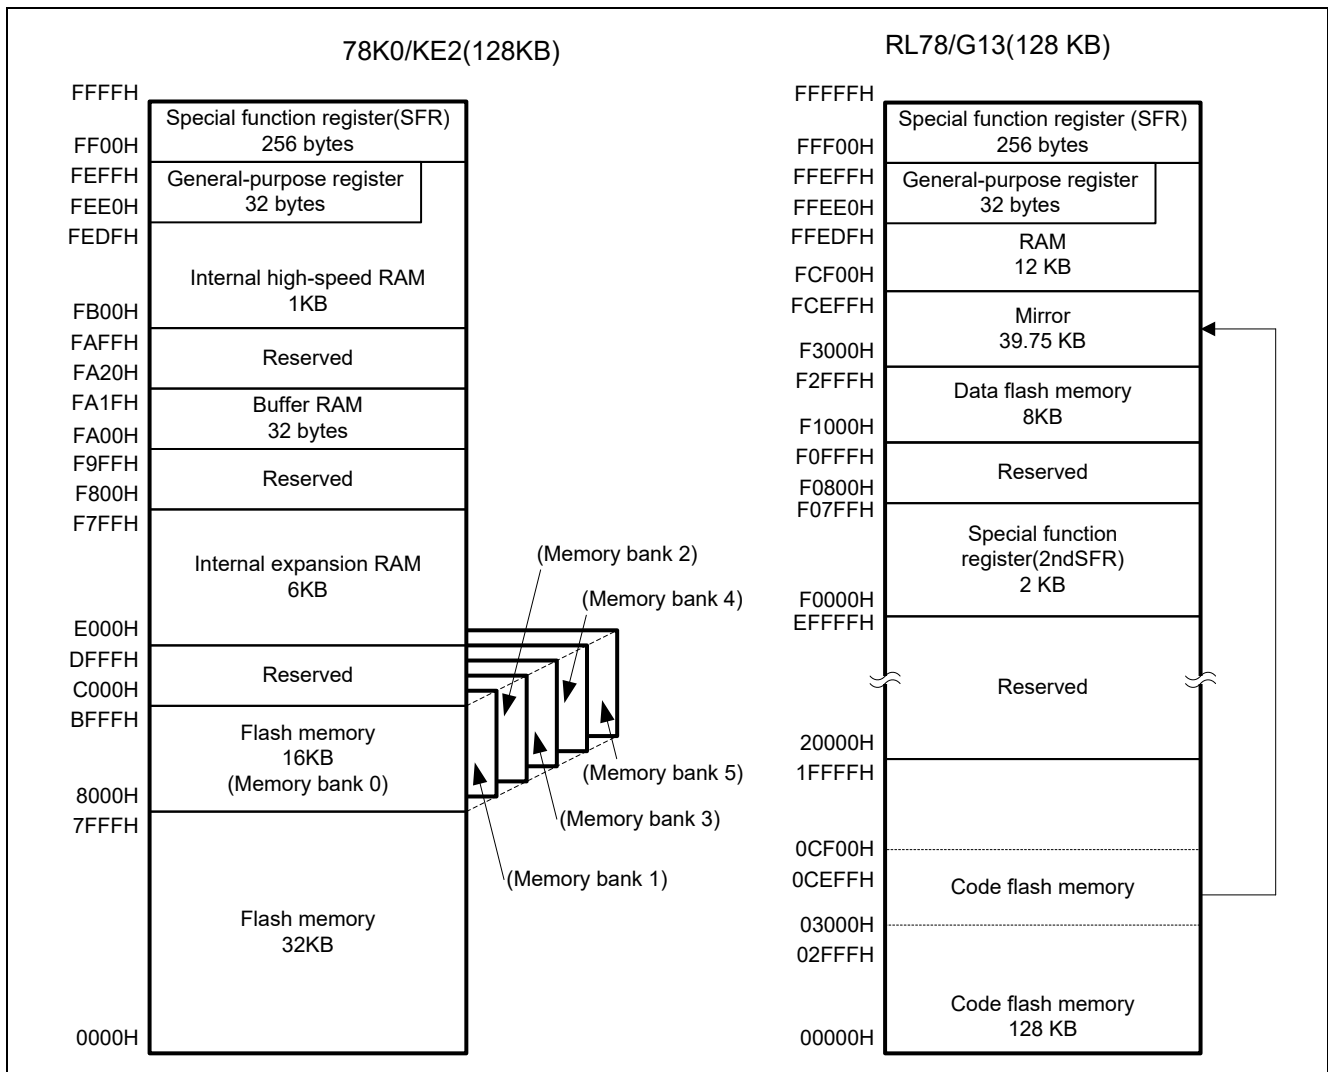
78K0/KE2(128KB)

FFFFH
Special function register(SFR)
256 bytes
FF00H
FEFFH
General-purpose register
32 bytes
FEE0H
FEDFH
Internal high-speed RAM
1KB
FB00H
FAFFH
Reserved
FA20H
FA1FH
Buffer RAM
32 bytes
FA00H
F9FFH
Reserved
F800H
F7FFH
Internal expansion RAM
6KB
E000H
DFFFH
Reserved
C000H
BFFFH
Flash memory
16KB
(Memory bank 0)
8000H
7FFFH
Flash memory
32KB
0000H

(Memory bank 2)
(Memory bank 4)
(Memory bank 5)
(Memory bank 3)
(Memory bank 1)

RL78/G13(128 KB)

FFFFFH
Special function register (SFR)
256 bytes
FFF00H
FFEFFH
General-purpose register
32 bytes
FFEE0H
FFEDFH
RAM
12 KB
FCF00H
FCEFFH
Mirror
39.75 KB
F3000H
F2FFFH
Data flash memory
8KB
F1000H
F0FFFH
Reserved
F0800H
F07FFH
Special function
register(2ndSFR)
2 KB
F0000H
EFFFFH
Reserved
20000H
1FFFFH
0CF00H
0CEFFH
Code flash memory
03000H
02FFFH
Code flash memory
128 KB
00000H